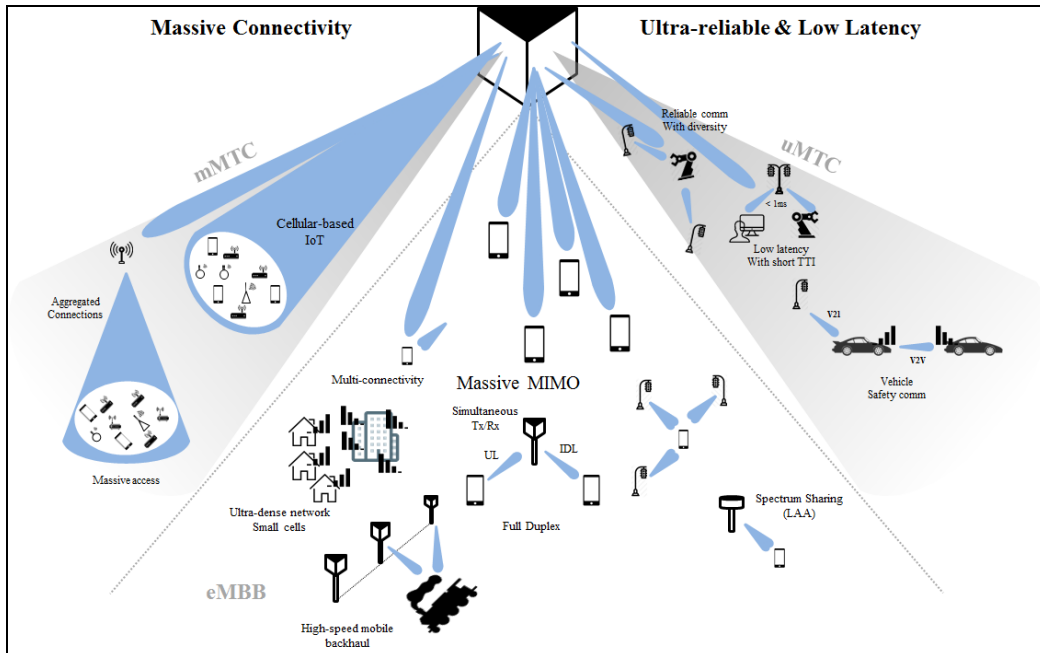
Massive Connectivity

Ultra-reliable & Low Latency

mMTC

uMTC

Reliable comm
With diversity

< 1ms

Low latency
With short TTI

Cellular-based
IoT

Aggregated
Connections

Massive access

V2I

V2V

Vehicle
Safety comm

Multi-connectivity

Massive MIMO

Simultaneous
Tx/Rx

UL

IDL

Full Duplex

Ultra-dense network
Small cells

Spectrum Sharing
(LAA)

eMBB

High-speed mobile
backhaul